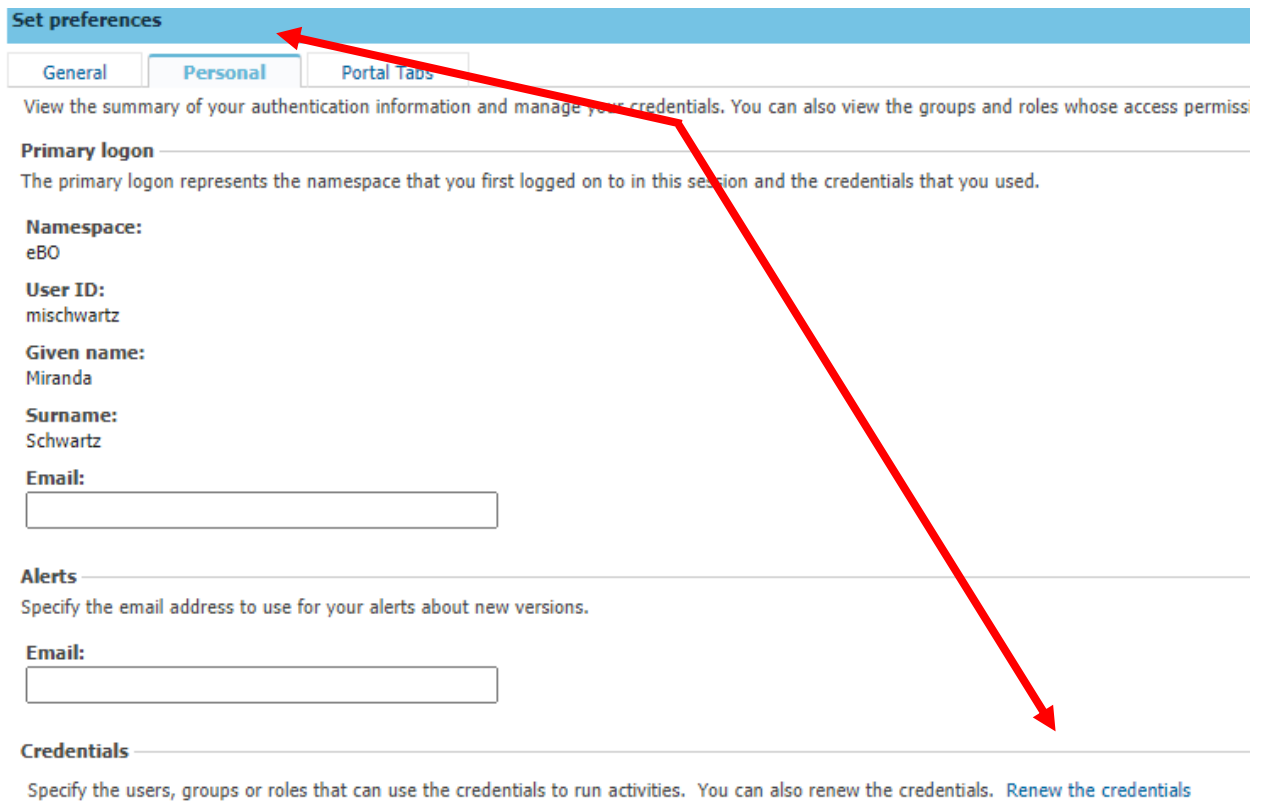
Set preferences

General | Personal | Portal Tabs

View the summary of your authentication information and manage your credentials. You can also view the groups and roles whose access permissi

Primary logon

The primary logon represents the namespace that you first logged on to in this session and the credentials that you used.

Namespace:
eBO

User ID:
mischwartz

Given name:
Miranda

Surname:
Schwartz

Email:

Alerts

Specify the email address to use for your alerts about new versions.

Email:

Credentials

Specify the users, groups or roles that can use the credentials to run activities. You can also renew the credentials. Renew the credentials